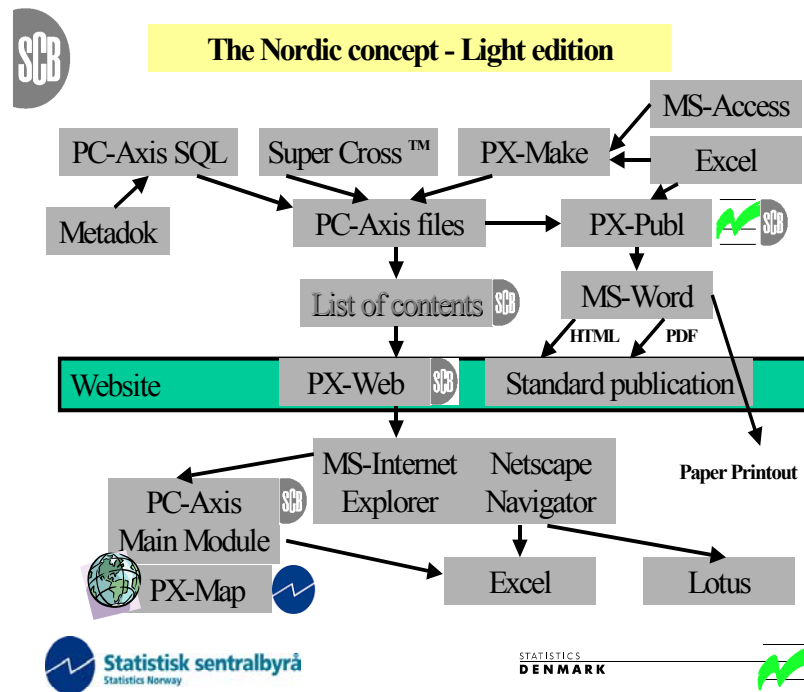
SCB

The Nordic concept - Light edition

MS-Access

PC-Axis SQL

Super Cross ™

PX-Make

Excel

Metadok

PC-Axis files

PX-Publ

SCB

List of contents

SCB

MS-Word

HTML

PDF

Website

PX-Web

SCB

Standard publication

MS-Internet Explorer

Netscape Navigator

Paper Printout

PC-Axis Main Module

SCB

PX-Map

Excel

Lotus

Statistisk sentralbyrå
Statistics Norway

STATISTICS
DENMARK